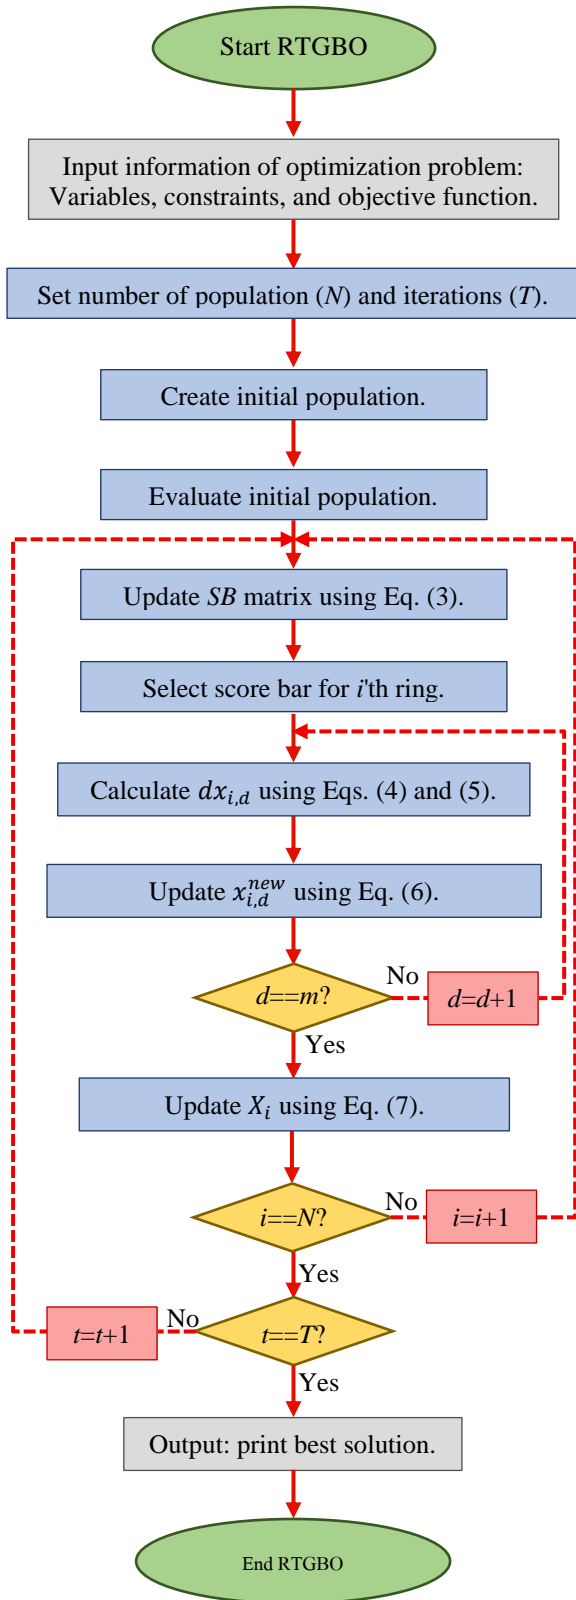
Start RTGBO

Input information of optimization problem: Variables, constraints, and objective function.

Set number of population ($N$) and iterations ($T$).

Create initial population.

Evaluate initial population.

Update $SB$ matrix using Eq. (3).

Select score bar for $i$'th ring.

Calculate $dx_{i,d}$ using Eqs. (4) and (5).

Update $x_{i,d}^{new}$ using Eq. (6).

$d$==$m$?

No

$d$=$d$+1

Yes

Update $X_i$ using Eq. (7).

$i$==$N$?

No

$i$=$i$+1

Yes

$t$=$t$+1

No

$t$==$T$?

Yes

Output: print best solution.

End RTGBO